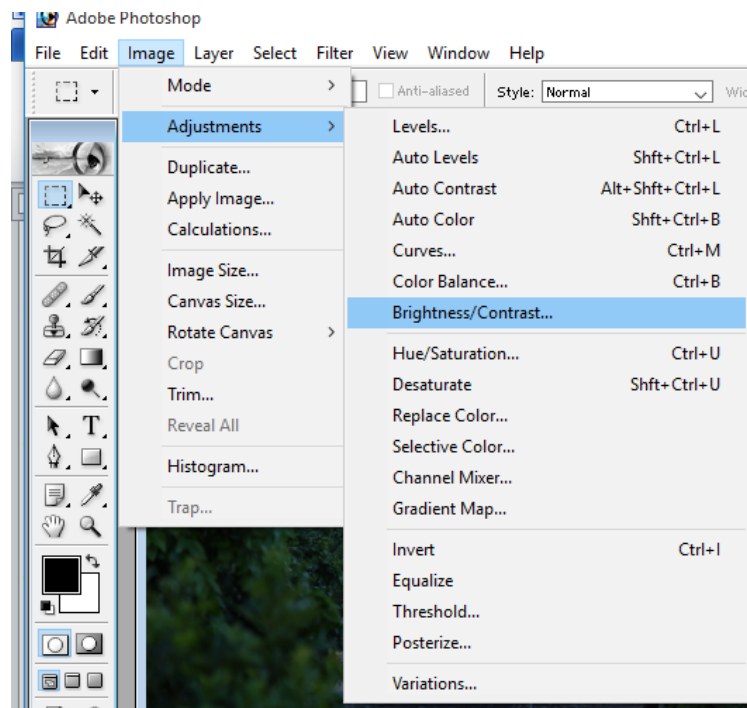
Adobe Photoshop

File Edit Image Layer Select Filter View Window Help

Anti-aliased Style: Normal Wid

Mode
Adjustments
Duplicate...
Apply Image...
Calculations...
Image Size...
Canvas Size...
Rotate Canvas
Crop
Trim...
Reveal All
Histogram...
Trap...

| | |
|---|---|
| Levels... | Ctrl+L |
| Auto Levels | Shft+Ctrl+L |
| Auto Contrast | Alt+Shft+Ctrl+L |
| Auto Color | Shft+Ctrl+B |
| Curves... | Ctrl+M |
| Color Balance... | Ctrl+B |
| Brightness/Contrast... | |
| Hue/Saturation... | Ctrl+U |
| Desaturate | Shft+Ctrl+U |
| Replace Color... | |
| Selective Color... | |
| Channel Mixer... | |
| Gradient Map... | |
| Invert | Ctrl+I |
| Equalize | |
| Threshold... | |
| Posterize... | |
| Variations... | |